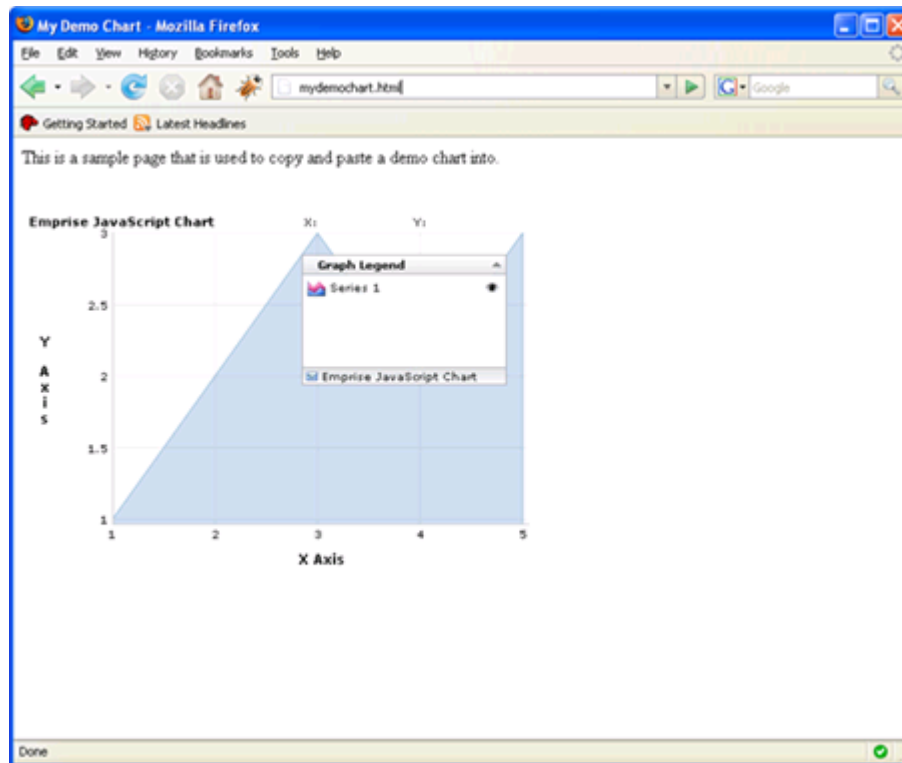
My Demo Chart - Mozilla Firefox

File Edit View History Bookmarks Tools Help

mydemochart.html

Google

Getting Started Latest Headlines

This is a sample page that is used to copy and paste a demo chart into.

Emprise JavaScript Chart

X:

Y:

Graph Legend

Series 1

Emprise JavaScript Chart

Y Axis

3

2.5

2

1.5

1

1 2 3 4 5

X Axis

Done